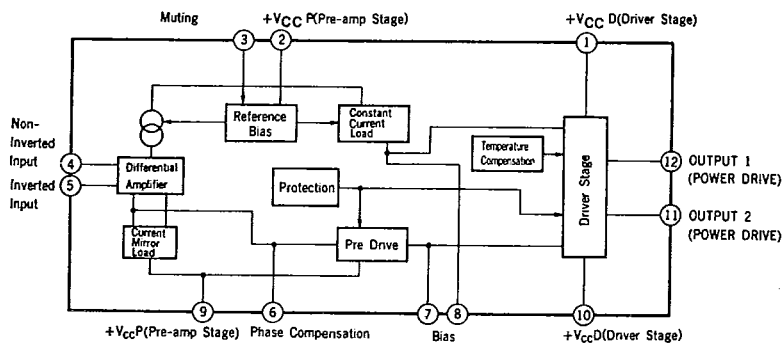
Muting
+$V_{CC}$ P(Pre-amp Stage)
+$V_{CC}$ D(Driver Stage)
3
2
1
Reference Bias
Constant Current Load
Non-Inverted Input
4
Inverted Input
5
Differential Amplifier
Temperature Compensation
Driver Stage
12 OUTPUT 1 (POWER DRIVE)
11 OUTPUT 2 (POWER DRIVE)
Protection
Current Mirror Load
Pre Drive
9
6
7
8
10
+$V_{CC}$P(Pre-amp Stage)
Phase Compensation
Bias
+$V_{CC}$D(Driver Stage)